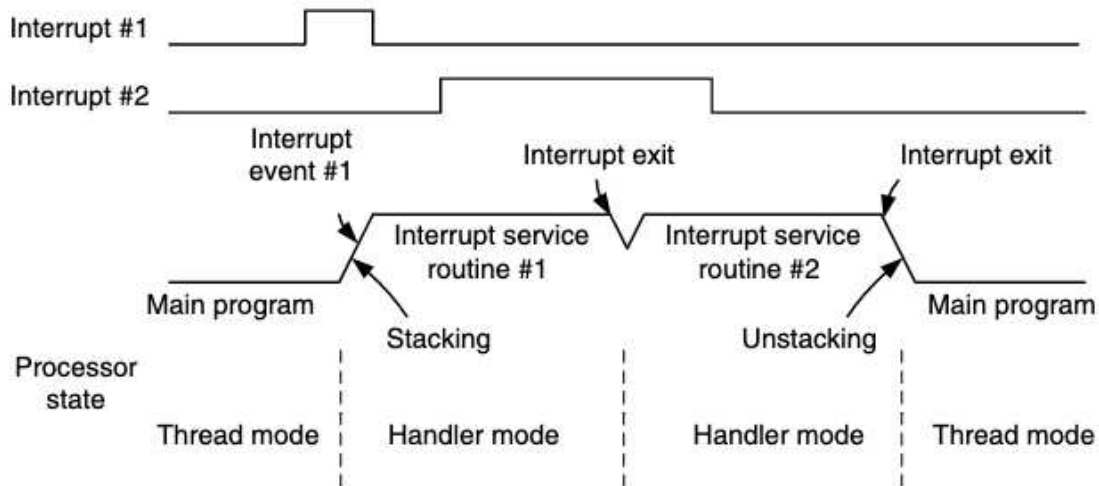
Interrupt #1

Interrupt #2

Interrupt event #1

Interrupt exit

Interrupt exit

Interrupt service routine #1

Interrupt service routine #2

Main program

Main program

Stacking

Unstacking

Processor state

Thread mode

Handler mode

Handler mode

Thread mode